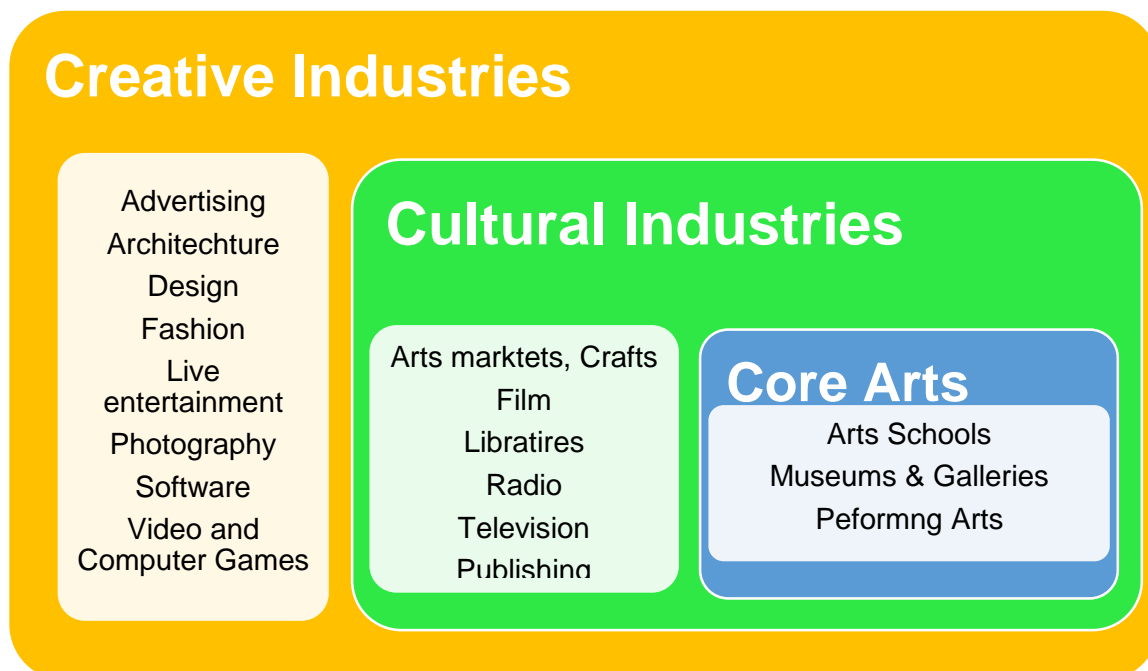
Creative Industries

Advertising
Architechture
Design
Fashion
Live entertainment
Photography
Software
Video and Computer Games

Cultural Industries

Arts marktets, Crafts
Film
Libratires
Radio
Television
Publishing

Core Arts

Arts Schools
Museums & Galleries
Peformng Arts